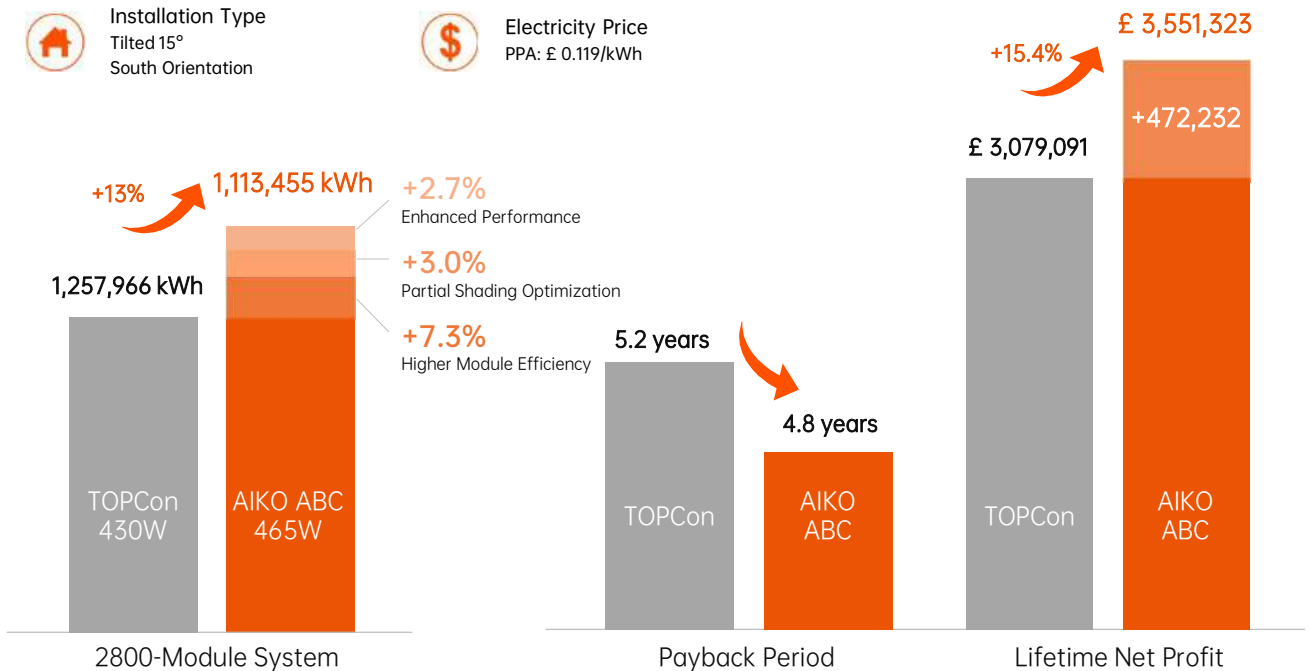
Installation Type
Tilted 15°
South Orientation

Electricity Price
PPA: £ 0.119/kWh

+13%
1,113,455 kWh
+2.7%
Enhanced Performance
+3.0%
Partial Shading Optimization
+7.3%
Higher Module Efficiency
1,257,966 kWh
TOPCon 430W
AIKO ABC 465W
2800-Module System

5.2 years
4.8 years
TOPCon
AIKO ABC
Payback Period

+15.4%
£ 3,551,323
+472,232
£ 3,079,091
TOPCon
AIKO ABC
Lifetime Net Profit